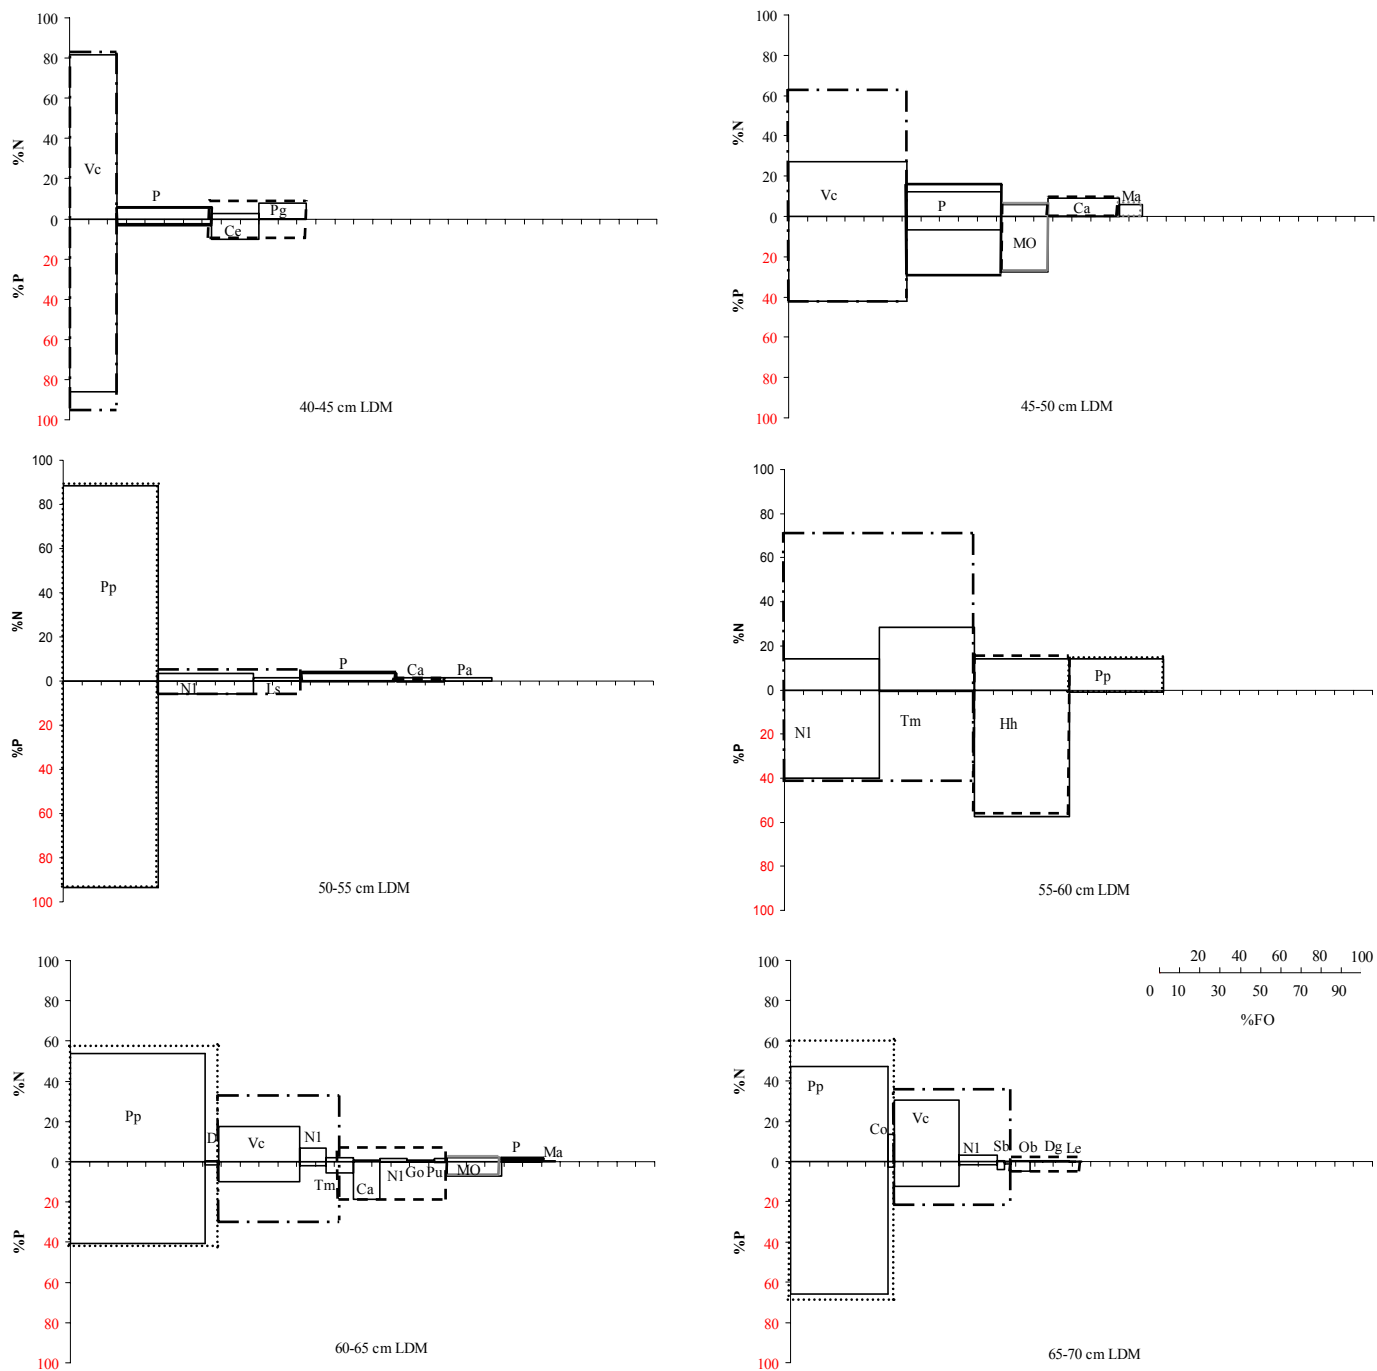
100
80
60
40
20
0
20
40
60
80
100
%N
%P
Vc
P
Pg
Ce
40-45 cm LDM

100
80
60
40
20
0
20
40
60
80
100
%N
%P
Vc
P
MO
Ca
Ma
45-50 cm LDM

100
80
60
40
20
0
20
40
60
80
100
%N
%P
Pp
N1
Ts
P
Ca
Pa
50-55 cm LDM

100
80
60
40
20
0
20
40
60
80
100
%N
%P
N1
Tm
Hh
Pp
55-60 cm LDM

100
80
60
40
20
0
20
40
60
80
100
%N
%P
Pp
D
Vc
N1
Tm
Ca
N1
Go
Pu
MO
P
Ma
60-65 cm LDM

100
80
60
40
20
0
20
40
60
80
100
%N
%P
20 40 60 80 100
0 10 30 50 70 90
%FO
Pp
Co
Vc
N1
Sb
Ob
Dg
Le
65-70 cm LDM